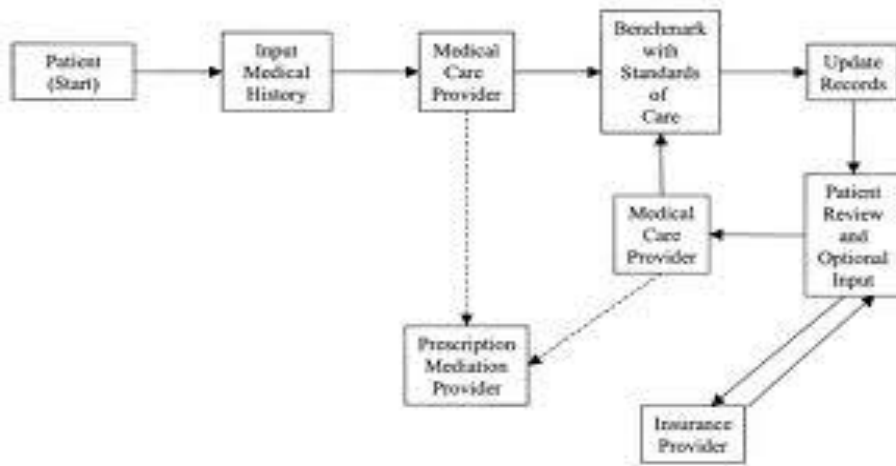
Patient (Start)

Input Medical History

Medical Care Provider

Benchmark with Standards of Care

Update Records

Patient Review and Optional Input

Medical Care Provider

Prescription Mediation Provider

Insurance Provider